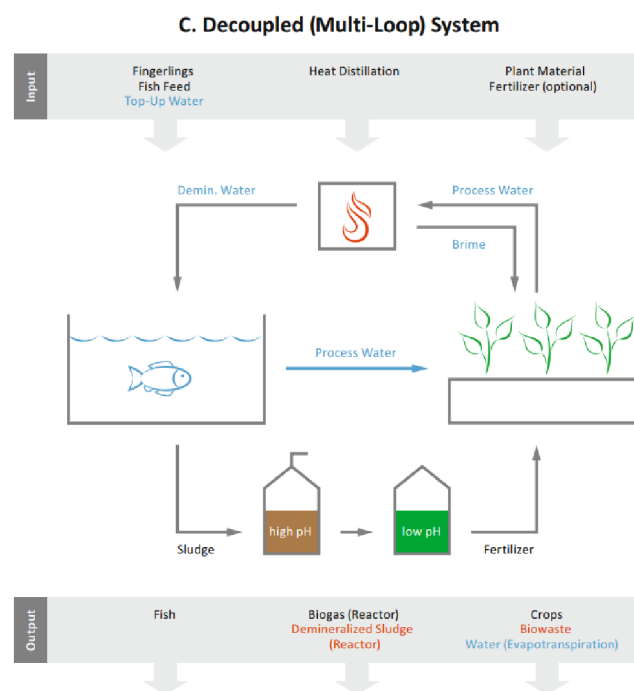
C. Decoupled (Multi-Loop) System

Input

Fingerlings
Fish Feed
Top-Up Water

Heat Distillation

Plant Material
Fertilizer (optional)

Demin. Water

Process Water

Brime

Process Water

high pH

low pH

Sludge

Fertilizer

Output

Fish

Biogas (Reactor)
Demineralized Sludge (Reactor)

Crops
Biowaste
Water (Evapotranspiration)